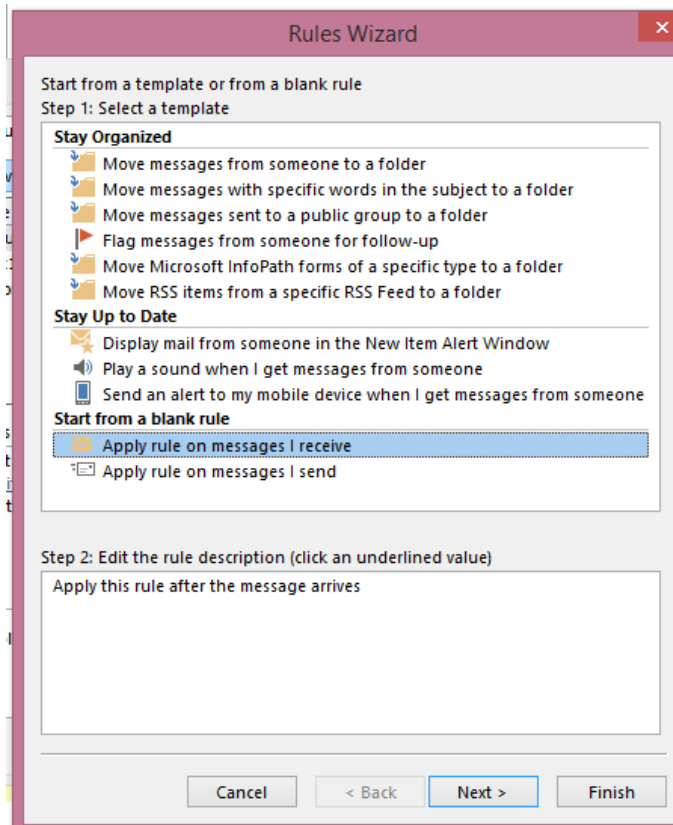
Rules Wizard

Start from a template or from a blank rule
Step 1: Select a template

Stay Organized
Move messages from someone to a folder
Move messages with specific words in the subject to a folder
Move messages sent to a public group to a folder
Flag messages from someone for follow-up
Move Microsoft InfoPath forms of a specific type to a folder
Move RSS items from a specific RSS Feed to a folder
Stay Up to Date
Display mail from someone in the New Item Alert Window
Play a sound when I get messages from someone
Send an alert to my mobile device when I get messages from someone
Start from a blank rule
Apply rule on messages I receive
Apply rule on messages I send

Step 2: Edit the rule description (click an underlined value)
Apply this rule after the message arrives

Cancel
< Back
Next >
Finish